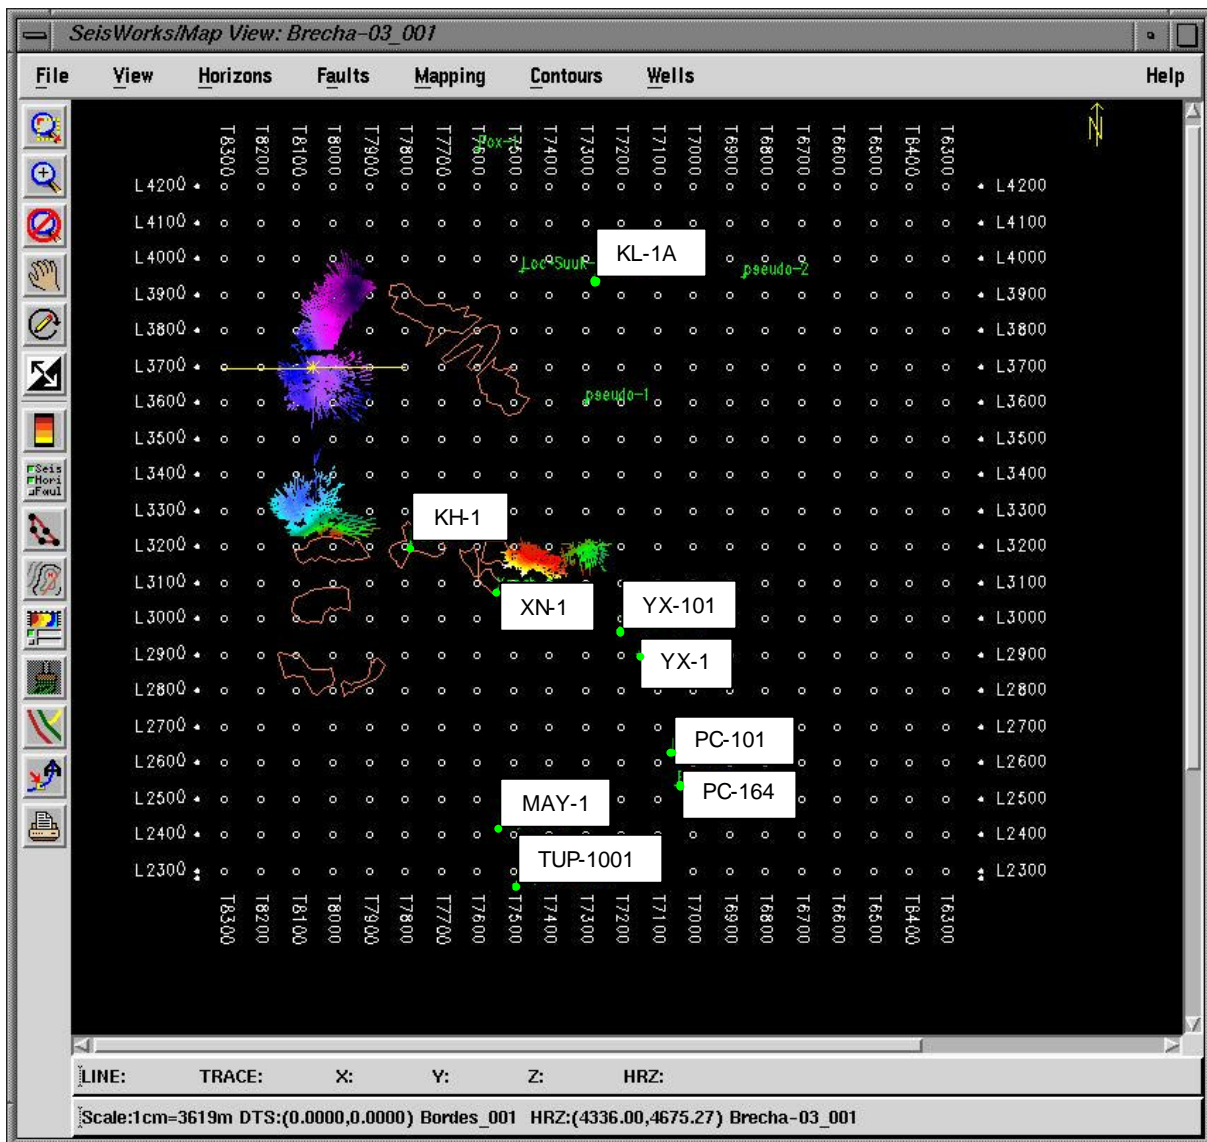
SeisWorks/Map View: Brecha-03_001

File View Horizons Faults Mapping Contours Wells Help

Seis
Hori
Faul

N

T8300 T8200 T8100 T8000 T7900 T7800 T7700 T7600 T7500 T7400 T7300 T7200 T7100 T7000 T6900 T6800 T6700 T6600 T6500 T6400 T6300

Pox-1

L4200 L4200
L4100 L4100
L4000 L4000
L3900 L3900
L3800 L3800
L3700 L3700
L3600 L3600
L3500 L3500
L3400 L3400
L3300 L3300
L3200 L3200
L3100 L3100
L3000 L3000
L2900 L2900
L2800 L2800
L2700 L2700
L2600 L2600
L2500 L2500
L2400 L2400
L2300 L2300

Loc-Suuk KL-1A pseudo-2
pseudo-1
KH-1
XN-1 YX-101
YX-1
PC-101
PC-164
MAY-1
TUP-1001

T8300 T8200 T8100 T8000 T7900 T7800 T7700 T7600 T7500 T7400 T7300 T7200 T7100 T7000 T6900 T6800 T6700 T6600 T6500 T6400 T6300

LINE: TRACE: X: Y: Z: HRZ:

Scale:1cm=3619m DTS:(0.0000,0.0000) Bordes_001 HRZ:(4336.00,4675.27) Brecha-03_001